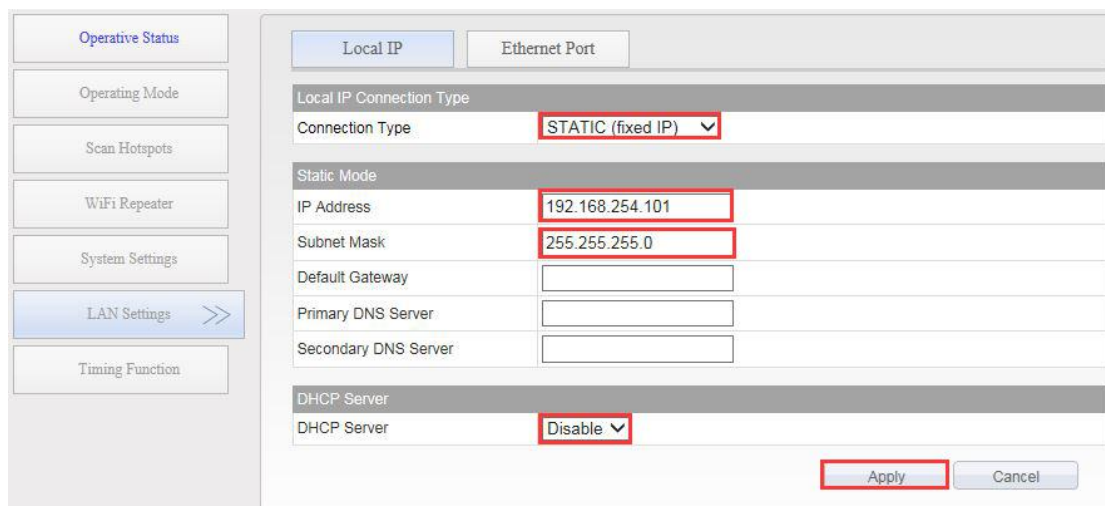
Operative Status

Operating Mode

Scan Hotspots

WiFi Repeater

System Settings

LAN Settings >>

Timing Function

Local IP | Ethernet Port

| Local IP Connection Type | |
|---|---|
| Connection Type | STATIC (fixed IP) |

| Static Mode | |
|---|---|
| IP Address | 192.168.254.101 |
| Subnet Mask | 255.255.255.0 |
| Default Gateway | |
| Primary DNS Server | |
| Secondary DNS Server | |

| DHCP Server | |
|---|---|
| DHCP Server | Disable |

Apply Cancel